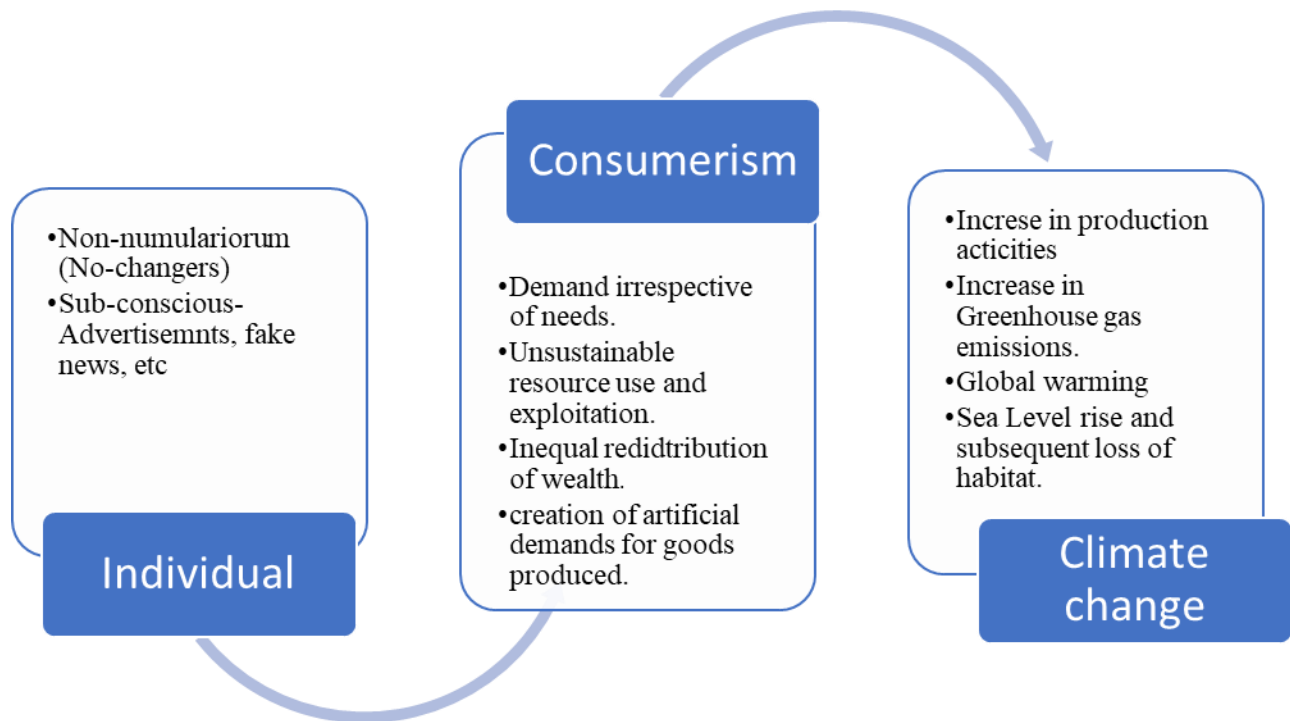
•Non-numulariorum (No-changers)
•Sub-conscious- Advertisemnts, fake news, etc

Individual

Consumerism

•Demand irrespective of needs.
•Unsustainable resource use and exploitation.
•Inequal redidtribution of wealth.
•creation of artificial demands for goods produced.

•Increse in production acticities
•Increase in Greenhouse gas emissions.
•Global warming
•Sea Level rise and subsequent loss of habitat.

Climate change